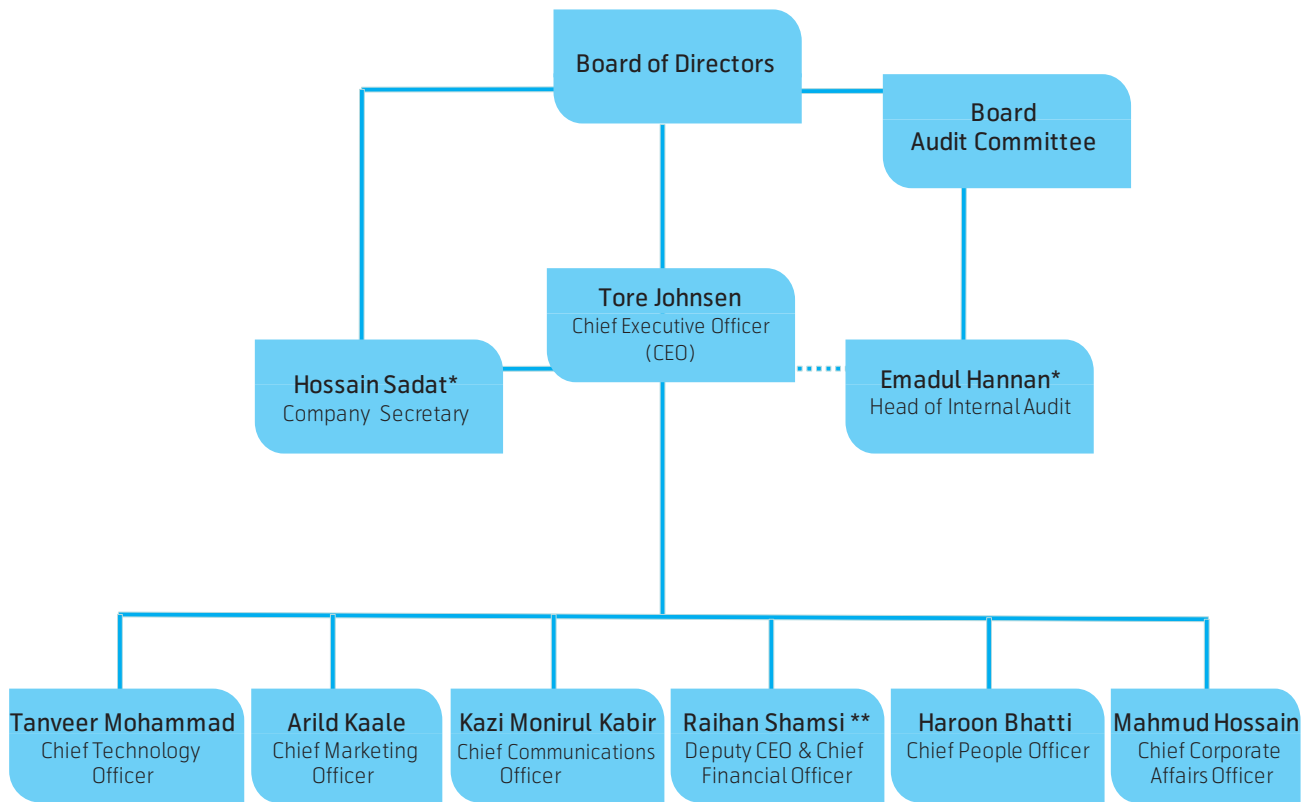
Board of Directors

Board Audit Committee

Tore Johnsen
Chief Executive Officer (CEO)

Hossain Sadat*
Company Secretary

Emadul Hannan*
Head of Internal Audit

Tanveer Mohammad
Chief Technology Officer

Arild Kaale
Chief Marketing Officer

Kazi Monirul Kabir
Chief Communications Officer

Raihan Shamsi **
Deputy CEO & Chief Financial Officer

Haroon Bhatti
Chief People Officer

Mahmud Hossain
Chief Corporate Affairs Officer